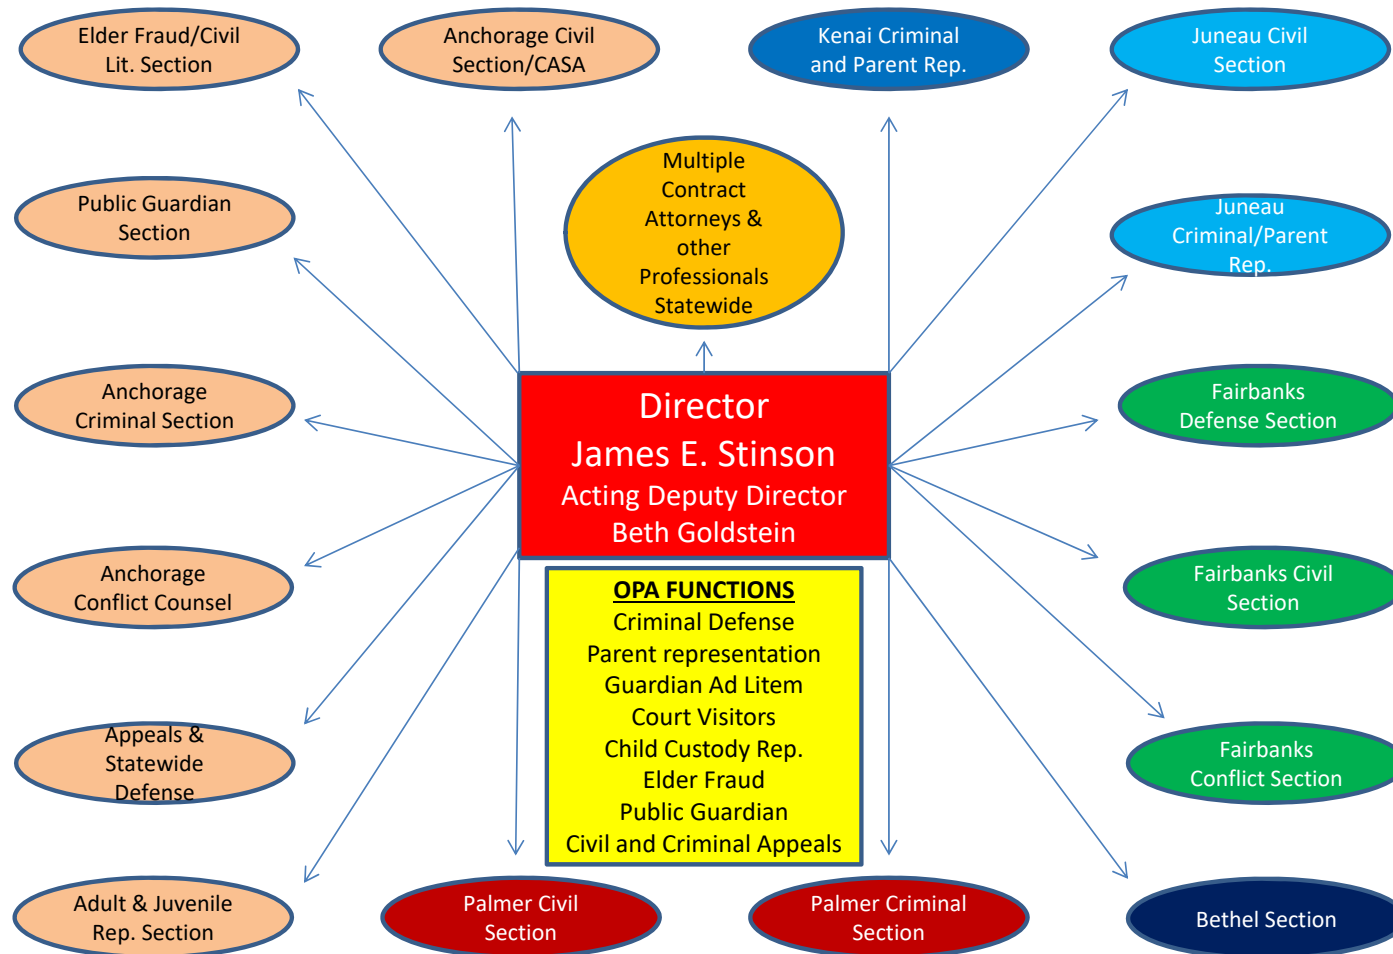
Elder Fraud/Civil Lit. Section

Anchorage Civil Section/CASA

Kenai Criminal and Parent Rep.

Juneau Civil Section

Multiple Contract Attorneys & other Professionals Statewide

Public Guardian Section

Juneau Criminal/Parent Rep.

Anchorage Criminal Section

Director
James E. Stinson
Acting Deputy Director
Beth Goldstein

Fairbanks Defense Section

Anchorage Conflict Counsel

OPA FUNCTIONS
Criminal Defense
Parent representation
Guardian Ad Litem
Court Visitors
Child Custody Rep.
Elder Fraud
Public Guardian
Civil and Criminal Appeals

Fairbanks Civil Section

Appeals & Statewide Defense

Fairbanks Conflict Section

Adult & Juvenile Rep. Section

Palmer Civil Section

Palmer Criminal Section

Bethel Section